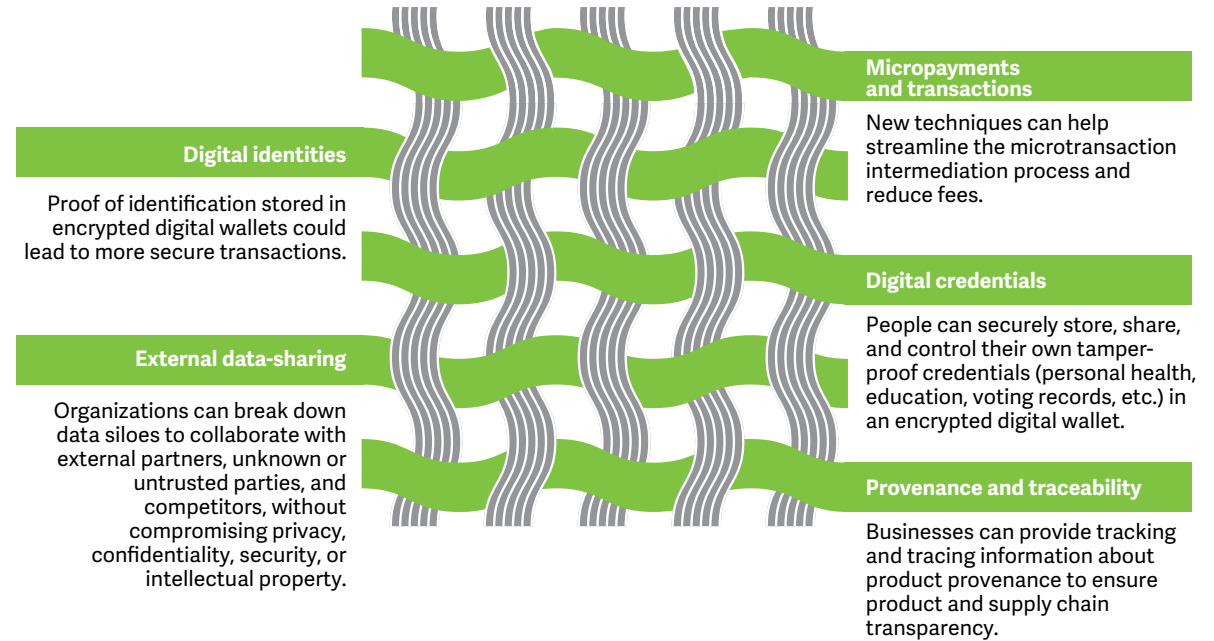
Digital identities

Proof of identification stored in encrypted digital wallets could lead to more secure transactions.

External data-sharing

Organizations can break down data siloes to collaborate with external partners, unknown or untrusted parties, and competitors, without compromising privacy, confidentiality, security, or intellectual property.

Micropayments and transactions

New techniques can help streamline the microtransaction intermediation process and reduce fees.

Digital credentials

People can securely store, share, and control their own tamper-proof credentials (personal health, education, voting records, etc.) in an encrypted digital wallet.

Provenance and traceability

Businesses can provide tracking and tracing information about product provenance to ensure product and supply chain transparency.